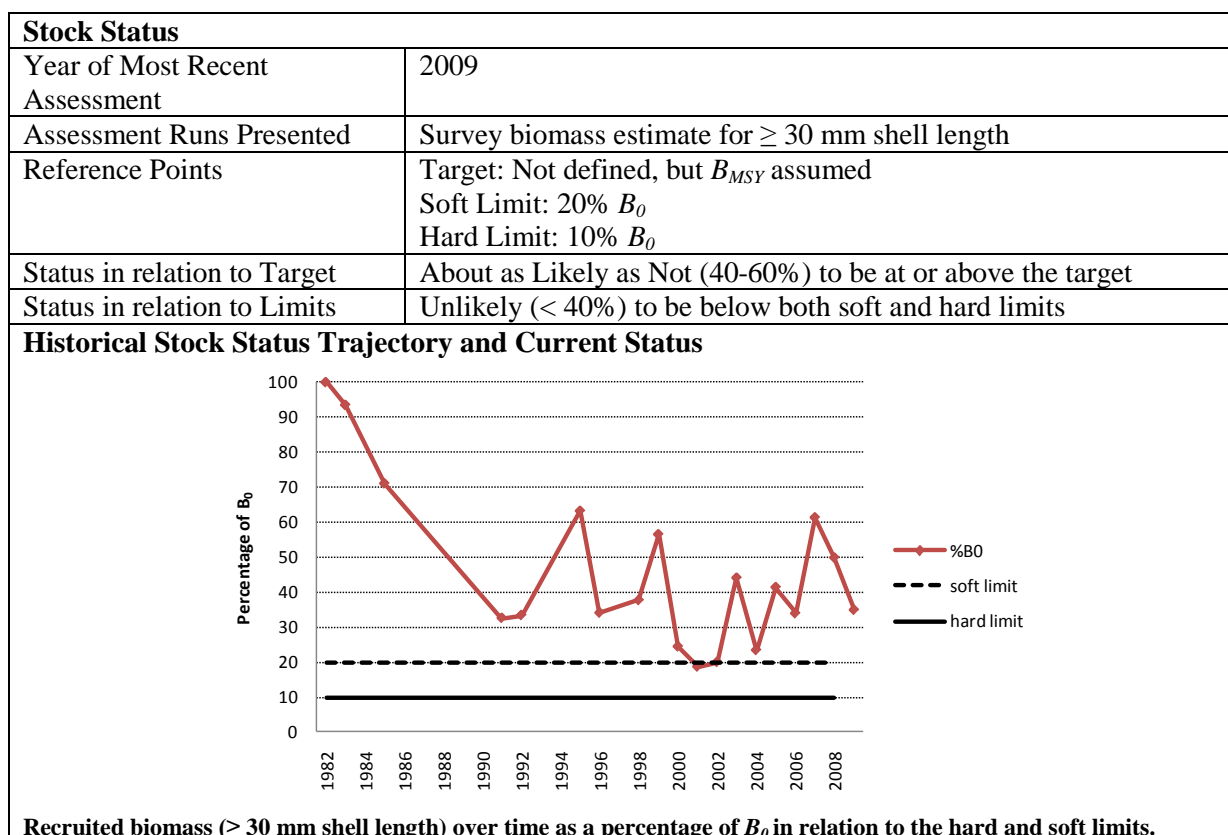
| Stock Status | |
|---|---|
| Year of Most Recent Assessment | 2009 |
| Assessment Runs Presented | Survey biomass estimate for ≥ 30 mm shell length |
| Reference Points | Target: Not defined, but $B_{MSY}$ assumed<br>Soft Limit: 20% $B_0$<br>Hard Limit: 10% $B_0$ |
| Status in relation to Target | About as Likely as Not (40-60%) to be at or above the target |
| Status in relation to Limits | Unlikely (< 40%) to be below both soft and hard limits |

**Historical Stock Status Trajectory and Current Status**

100
90
80
70
60
50
40
30
20
10
0

Percentage of $B_0$

%B0
soft limit
hard limit

1982 1984 1986 1988 1990 1992 1994 1996 1998 2000 2002 2004 2006 2008

Recruited biomass (> 30 mm shell length) over time as a percentage of $B_0$ in relation to the hard and soft limits.